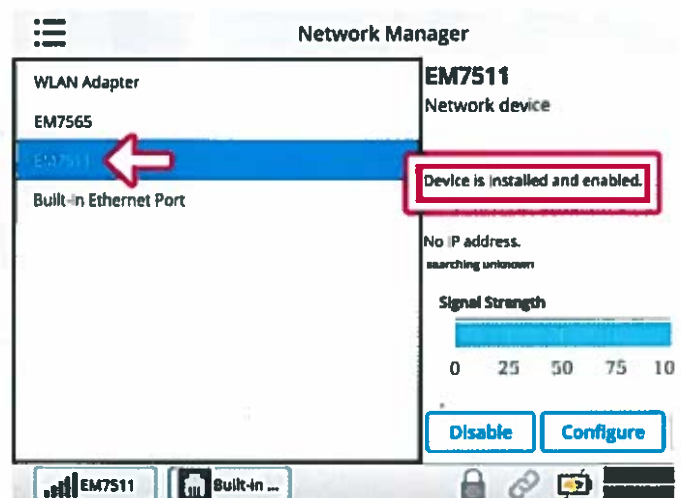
Network Manager

WLAN Adapter

EM7565

EM7511

Built-in Ethernet Port

EM7511

Network device

Device is installed and enabled.

No IP address.

searching unknown

Signal Strength

0 25 50 75 10

Disable

Configure

EM7511

Built-in ...